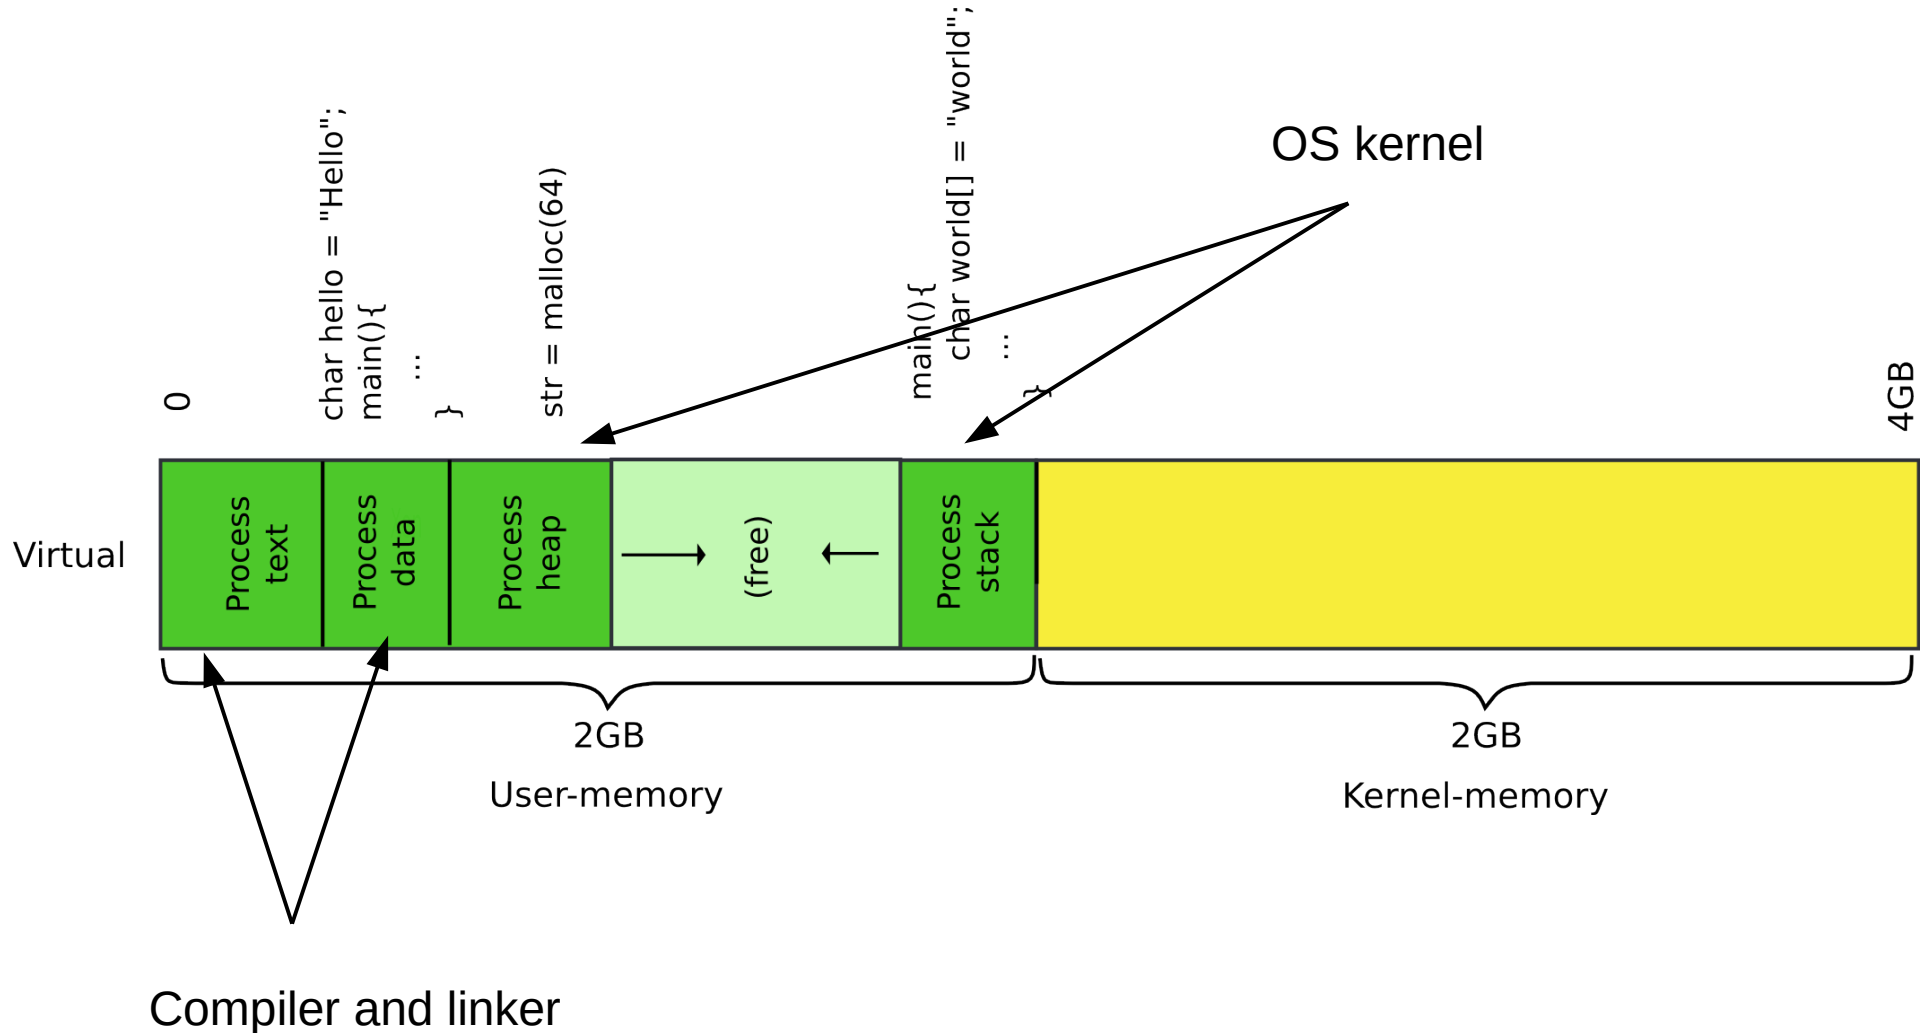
0

char hello = "Hello";
main(){
...
}

str = malloc(64)

main(){
char world[] = "world";
...
}

OS kernel

4GB

Virtual

Process text

Process data

Process heap

(free)

Process stack

2GB

User-memory

2GB

Kernel-memory

Compiler and linker